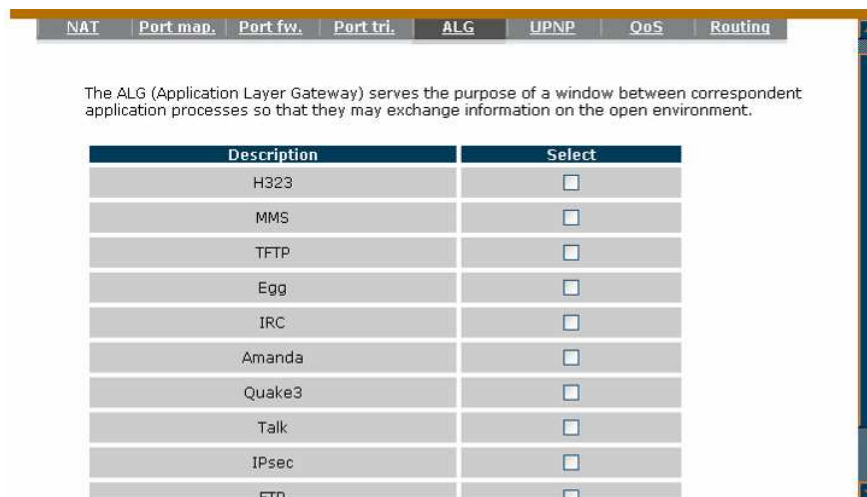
NAT | Port map. | Port fw. | Port tri. | ALG | UPNP | QoS | Routing

The ALG (Application Layer Gateway) serves the purpose of a window between correspondent application processes so that they may exchange information on the open environment.

| Description | Select |
|---|---|
| H323 | ☐ |
| MMS | ☐ |
| TFTP | ☐ |
| Egg | ☐ |
| IRC | ☐ |
| Amanda | ☐ |
| Quake3 | ☐ |
| Talk | ☐ |
| IPsec | ☐ |
| FTP | ☐ |